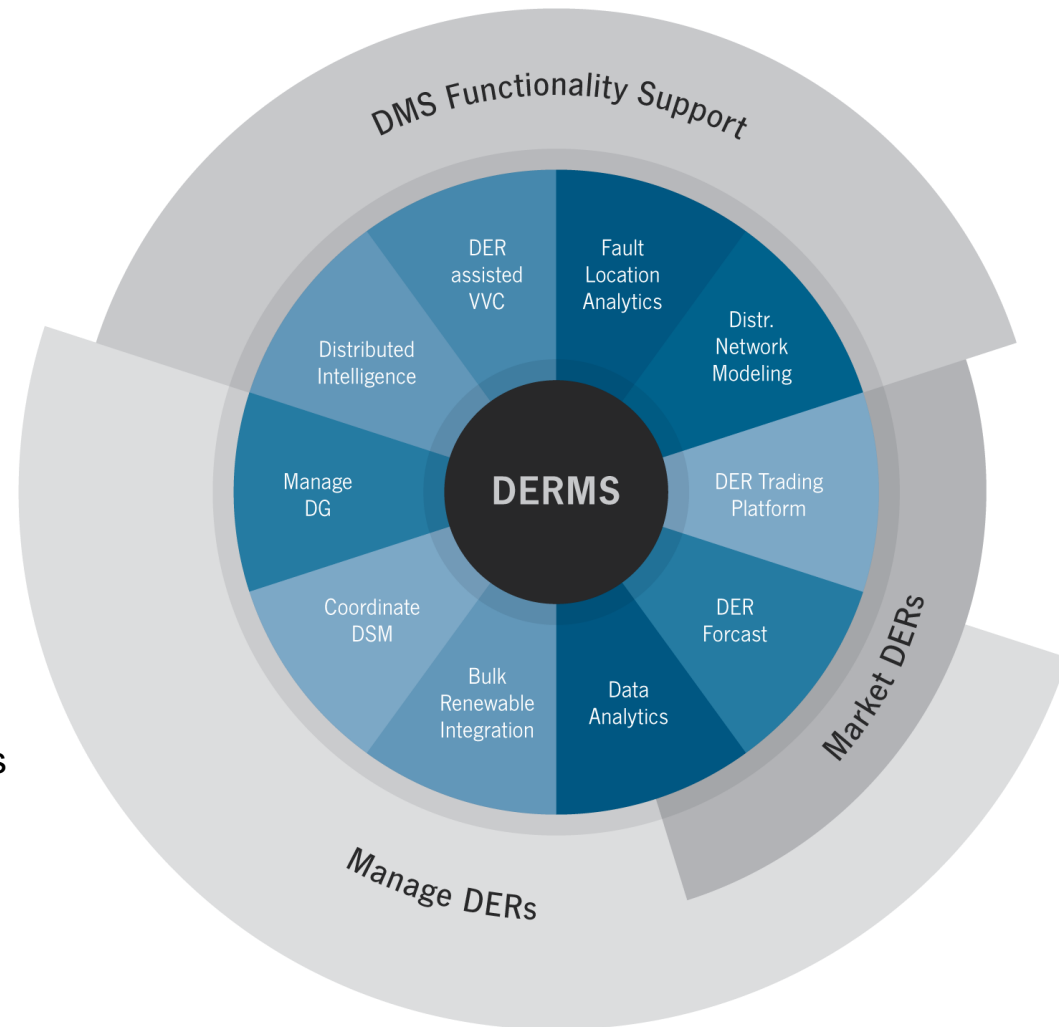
DMS Functionality Support

DER assisted VVC

Fault Location Analytics

Distr. Network Modeling

DER Trading Platform

DER Forcast

Data Analytics

Bulk Renewable Integration

Coordinate DSM

Manage DG

Distributed Intelligence

DERMS

Market DERs

Manage DERs

s